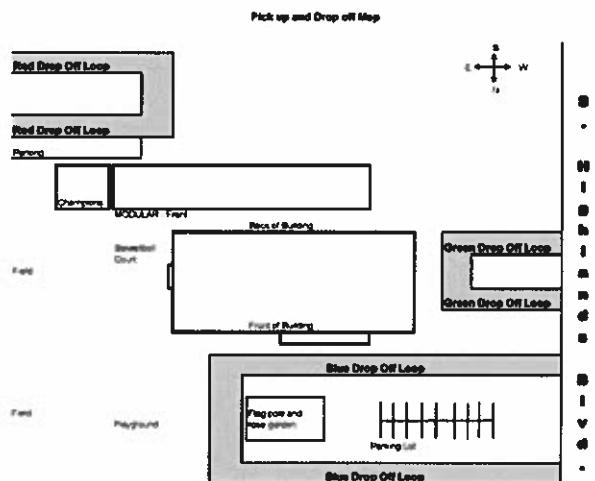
Pick up and Drop off Map

S
E W
N

Red Drop Off Loop

Red Drop Off Loop

Parking

Champions

MODULAR Field

Back of Building

Basketball Court

Field

Green Drop Off Loop

Green Drop Off Loop

Front of Building

Blue Drop Off Loop

Field

Playground

Flag pole and Rose garden

Parking Lot

Blue Drop Off Loop

S. Highlands Blvd.